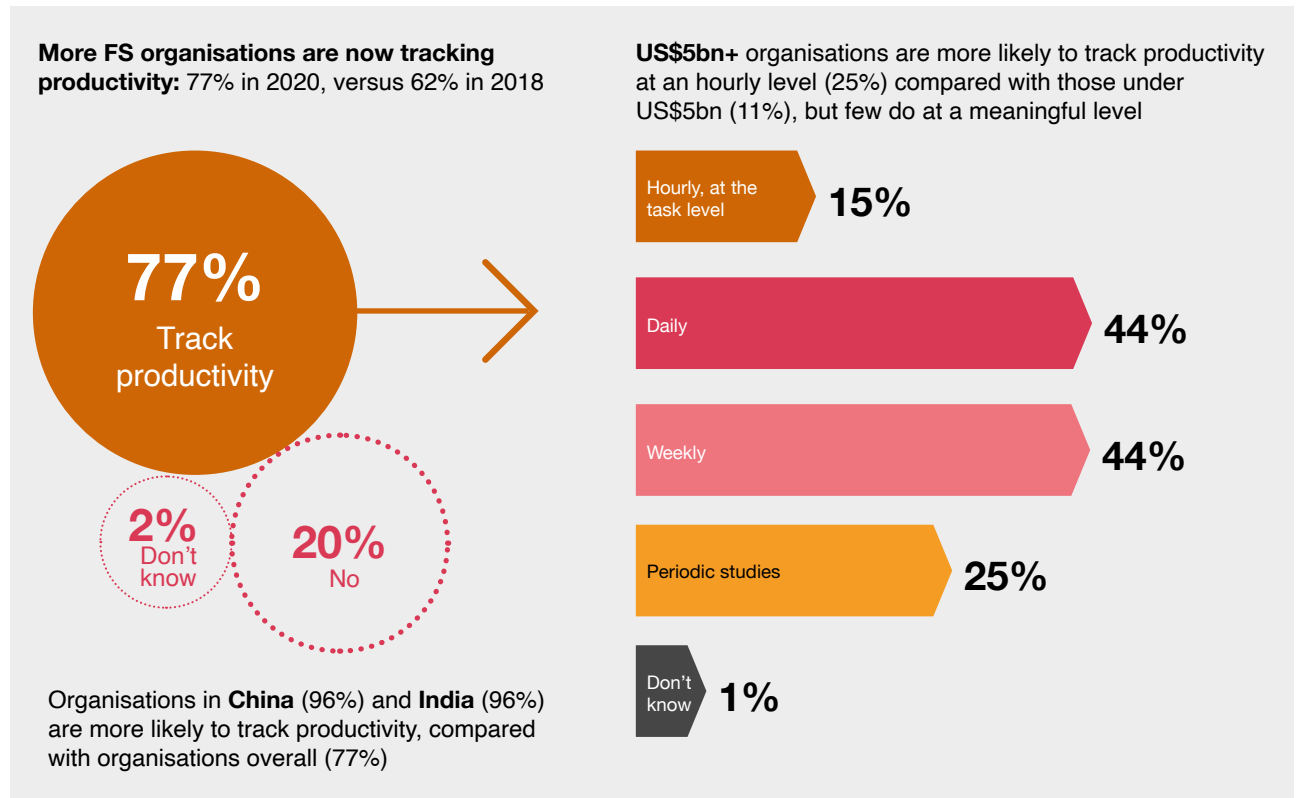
**More FS organisations are now tracking productivity:** 77% in 2020, versus 62% in 2018

77%
Track productivity

2%
Don't know

20%
No

Organisations in **China** (96%) and **India** (96%) are more likely to track productivity, compared with organisations overall (77%)

**US$5bn+** organisations are more likely to track productivity at an hourly level (25%) compared with those under US$5bn (11%), but few do at a meaningful level

Hourly, at the task level 15%

Daily 44%

Weekly 44%

Periodic studies 25%

Don't know 1%